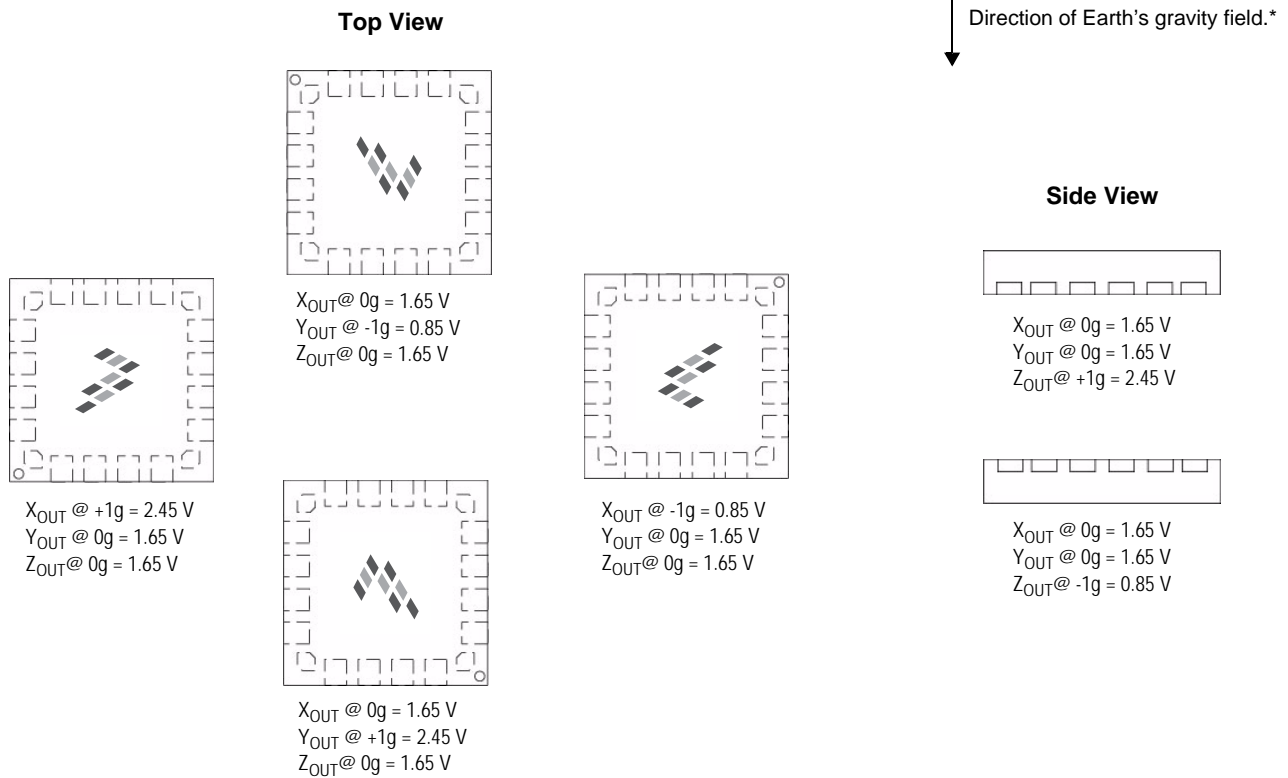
Top View

Direction of Earth's gravity field.*

Side View

$X_{OUT}$@ 0g = 1.65 V
$Y_{OUT}$ @ -1g = 0.85 V
$Z_{OUT}$@ 0g = 1.65 V

$X_{OUT}$ @ +1g = 2.45 V
$Y_{OUT}$ @ 0g = 1.65 V
$Z_{OUT}$@ 0g = 1.65 V

$X_{OUT}$ @ -1g = 0.85 V
$Y_{OUT}$ @ 0g = 1.65 V
$Z_{OUT}$@ 0g = 1.65 V

$X_{OUT}$ @ 0g = 1.65 V
$Y_{OUT}$ @ +1g = 2.45 V
$Z_{OUT}$@ 0g = 1.65 V

$X_{OUT}$ @ 0g = 1.65 V
$Y_{OUT}$ @ 0g = 1.65 V
$Z_{OUT}$@ +1g = 2.45 V

$X_{OUT}$ @ 0g = 1.65 V
$Y_{OUT}$ @ 0g = 1.65 V
$Z_{OUT}$@ -1g = 0.85 V